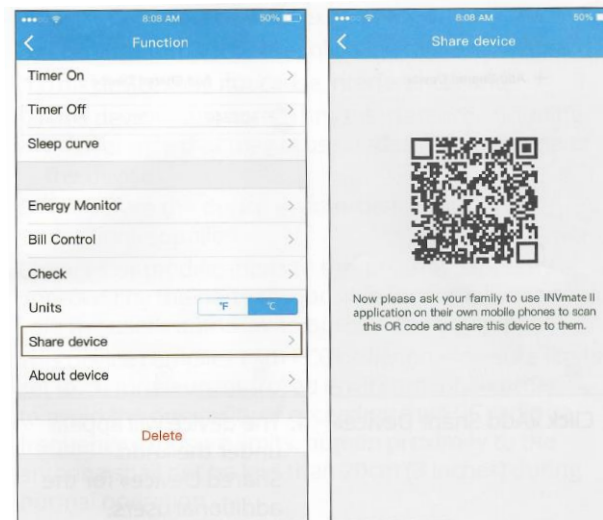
8:08 AM
50%
Function
Timer On
Timer Off
Sleep curve
Energy Monitor
Bill Control
Check
Units
°F
°C
Share device
About device
Delete

8:08 AM
50%
Share device
Now please ask your family to use INVmate II application on their own mobile phones to scan this QR code and share this device to them.